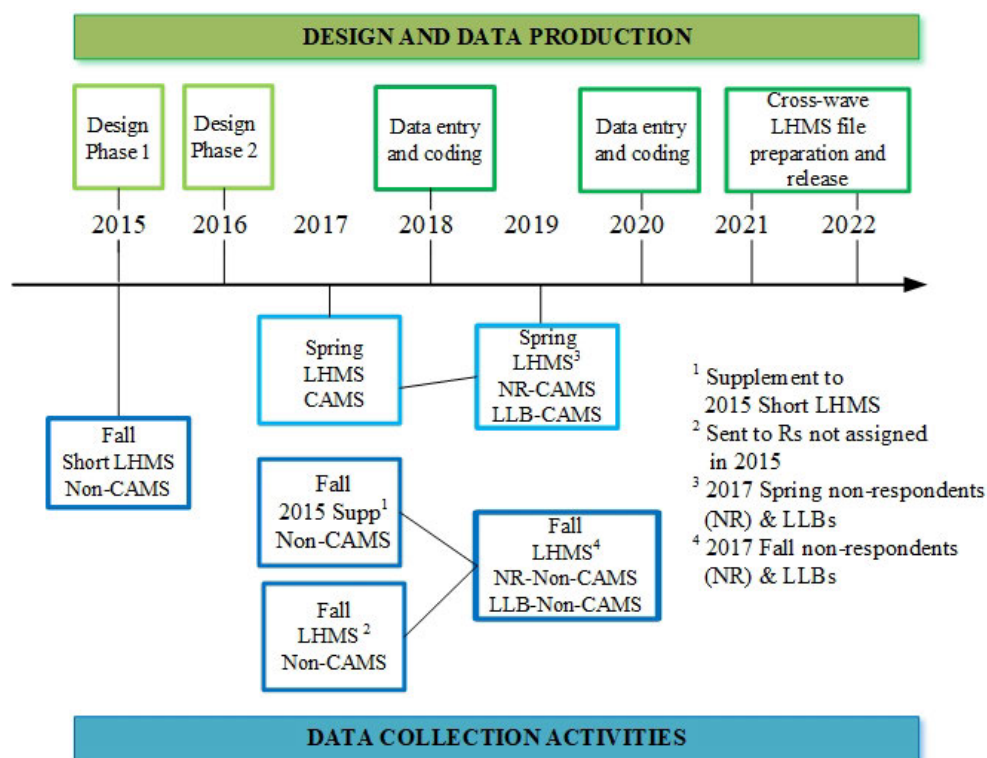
DESIGN AND DATA PRODUCTION

Design Phase 1

Design Phase 2

Data entry and coding

Data entry and coding

Cross-wave LHMS file preparation and release

2015 2016 2017 2018 2019 2020 2021 2022

Spring LHMS CAMS

Spring LHMS$^3$ NR-CAMS LLB-CAMS

Fall Short LHMS Non-CAMS

Fall 2015 Supp$^1$ Non-CAMS

Fall LHMS $^2$ Non-CAMS

Fall LHMS$^4$ NR-Non-CAMS LLB-Non-CAMS

$^1$ Supplement to 2015 Short LHMS
$^2$ Sent to Rs not assigned in 2015
$^3$ 2017 Spring non-respondents (NR) & LLBs
$^4$ 2017 Fall non-respondents (NR) & LLBs

DATA COLLECTION ACTIVITIES